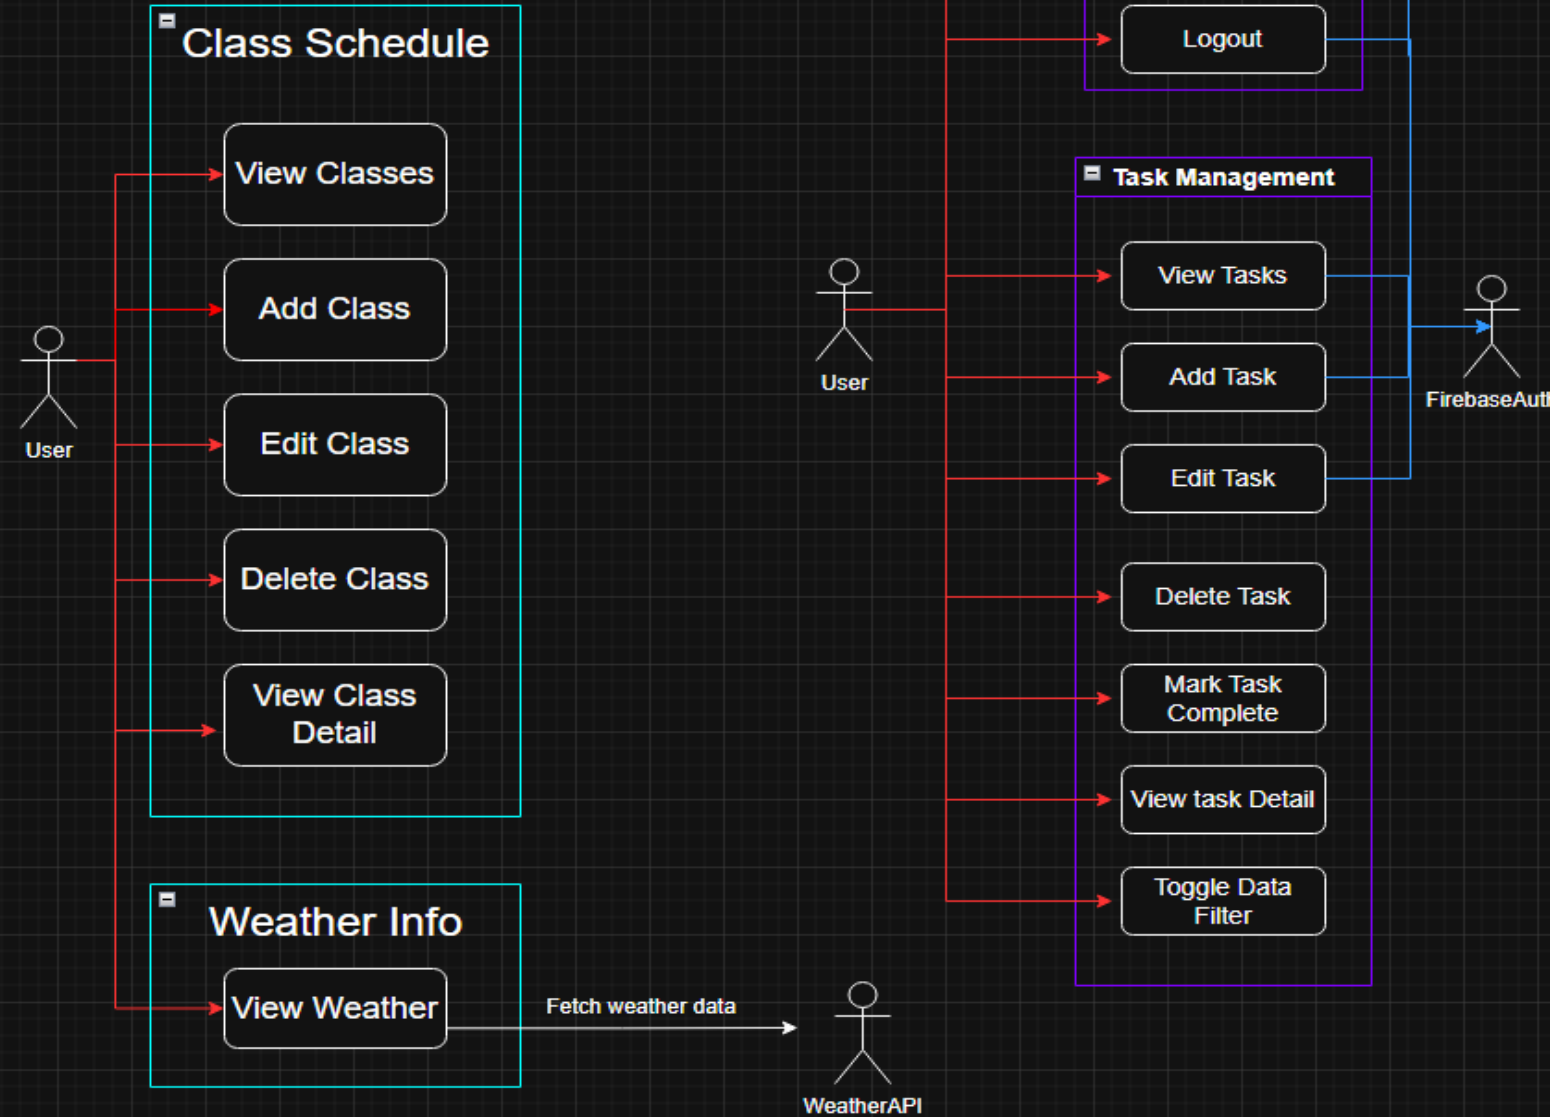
Class Schedule

View Classes

Add Class

Edit Class

Delete Class

View Class Detail

User

Weather Info

View Weather

Fetch weather data

WeatherAPI

Logout

Task Management

User

View Tasks

Add Task

Edit Task

Delete Task

Mark Task Complete

View task Detail

Toggle Data Filter

FirebaseAut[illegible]